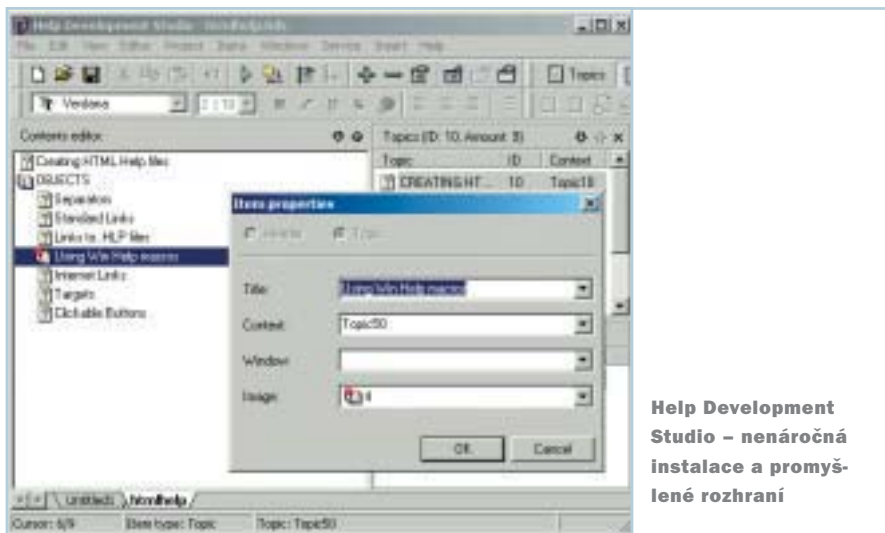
Help Development Studio - htmlhelp.hds

File Edit View Editor Project Data Windows Service Insert Help

Topics

Verdana

Contents editor

Creating HTML Help files
OBJECTS
Separators
Standard Links
Links to .HLP files
Using Win Help macros
Internet Links
Targets
Clickable Buttons

Topics (ID: 10, Amount: 8)

| Topic | ID | Context |
|---|---|---|
| CREATING HT... | 10 | Topic10 |

Items properties

Title: Using Win Help macros
Context: Topic50
Window:
Image: 4

OK Cancel

Untitled1 htmlhelp

Cursor: 6/9 Item type: Topic Topic: Topic50

Help Development Studio – nenáročná instalace a promyšlené rozhraní